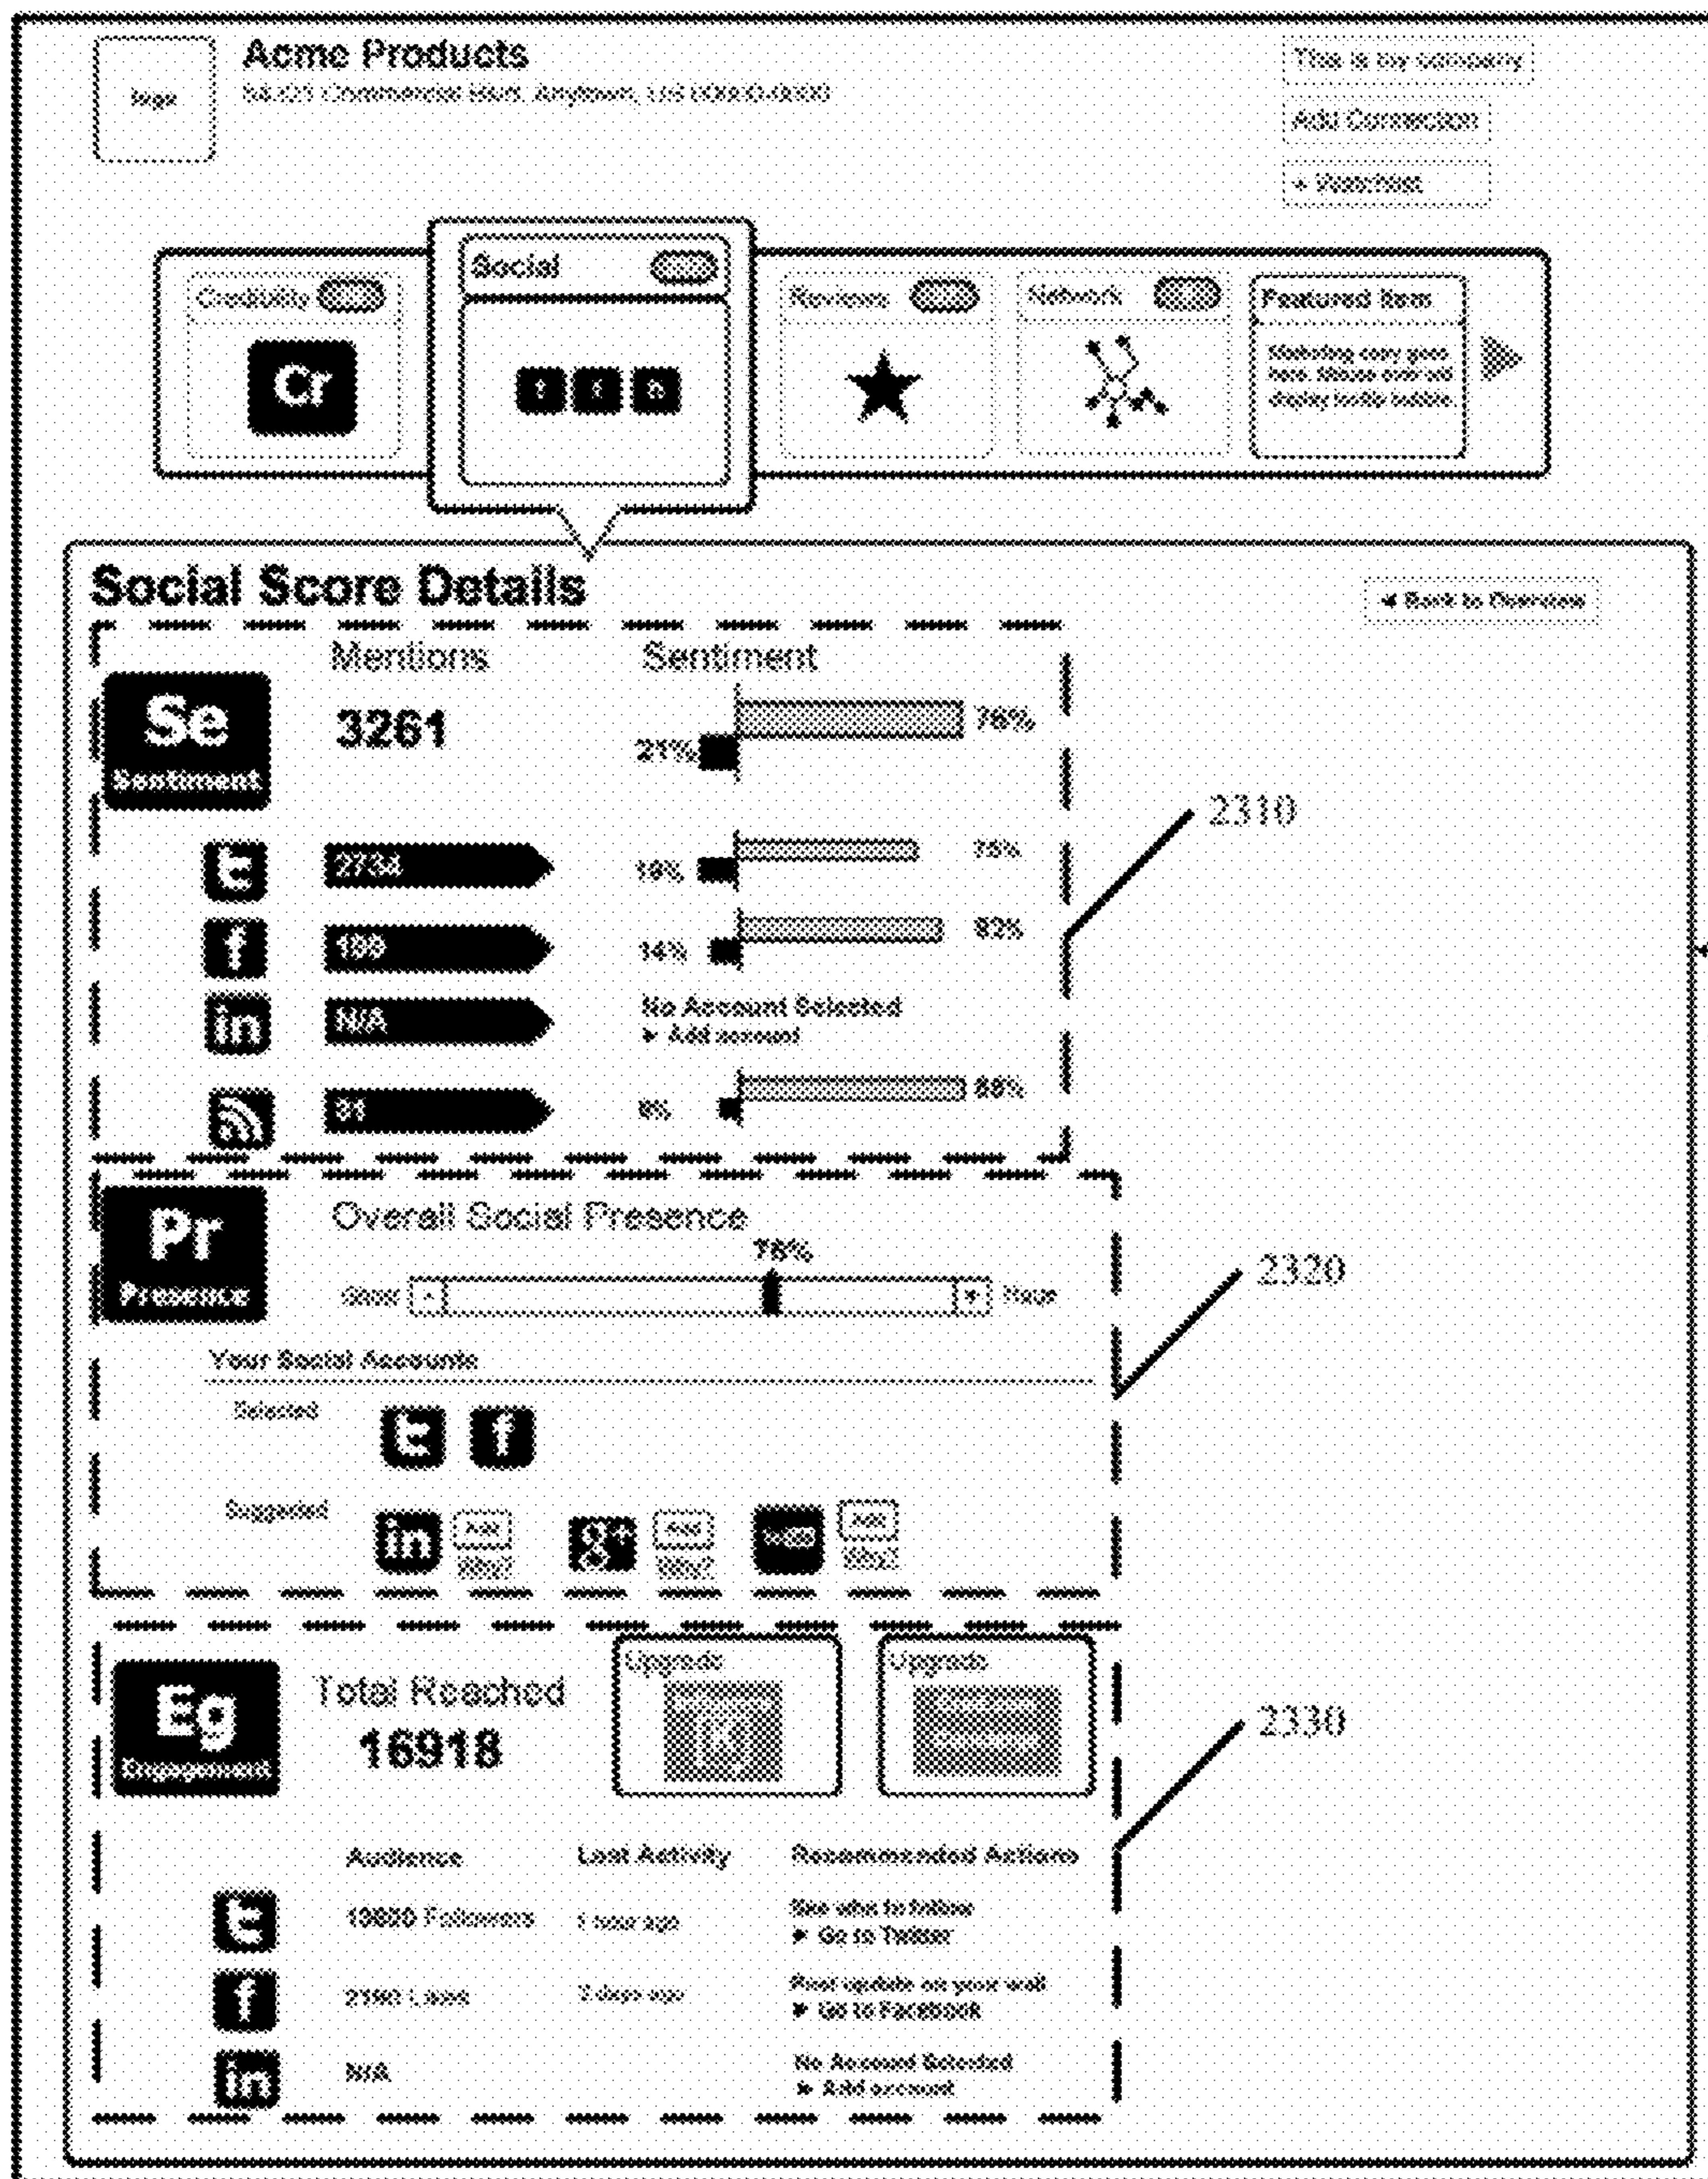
logo

Acme Products
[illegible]

This is my company
Add Connection
+ Watchlist

Credibility
Cr

Social
t f in

Reviews

Network

Featured Item
Marketing copy goes here. Mouse over will display tooltip bubble.

Social Score Details

◄ Back to Overview

Mentions
Sentiment

Se
Sentiment

3261

76%
21%

2310

2734
19% 75%

199
14% 82%

in
N/A
No Account Selected
► Add account

81
8% 88%

Pr
Presence

Overall Social Presence
78%
Slow Huge

2320

Your Social Accounts
Selected
Suggested
Add Why?
Add Why?
Add Why?

Eg
Engagement

Total Reached
16918

Upgrade
Upgrade

2330

Audience
Last Activity
Recommended Actions

19820 Followers
1 hour ago
See who to follow
► Go to Twitter

2190 Likes
2 days ago
Post update on your wall
► Go to Facebook

N/A
No Account Selected
► Add account